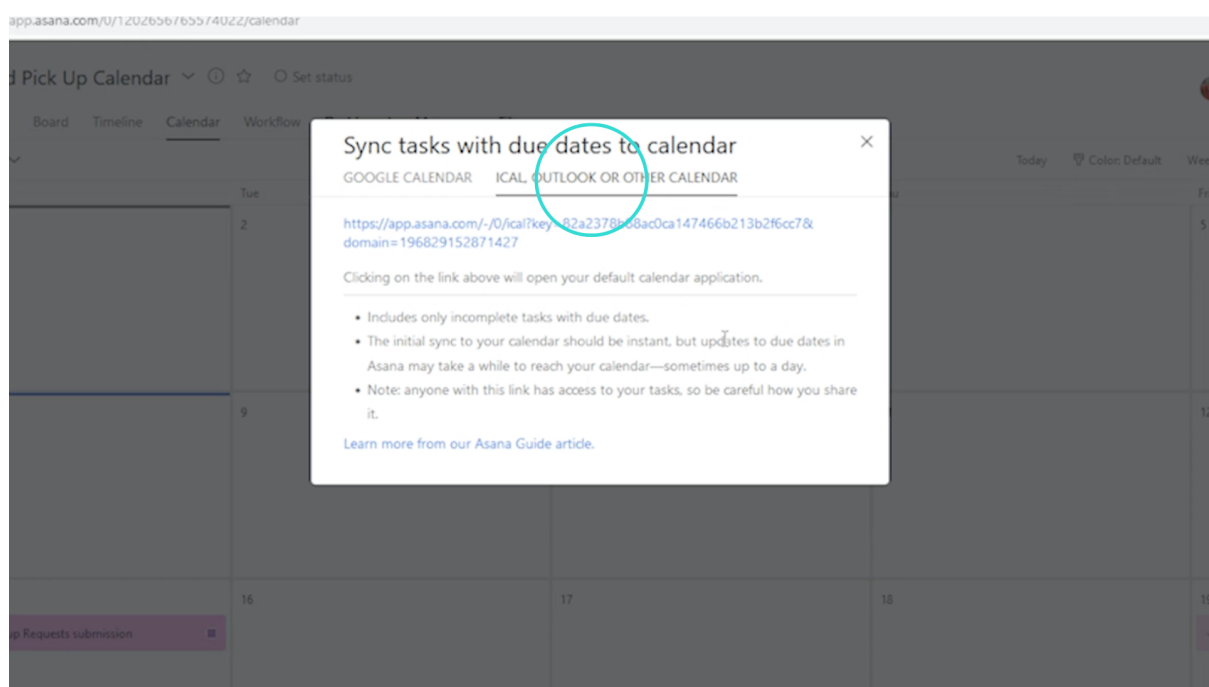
app.asana.com/0/1202656765574022/calendar

d Pick Up Calendar ⓘ ☆ Set status

Board Timeline Calendar Workflow

Today Color: Default

Tue

2

5

9

12

16

17

18

p Requests submission

Sync tasks with due dates to calendar

GOOGLE CALENDAR ICAL, OUTLOOK OR OTHER CALENDAR

https://app.asana.com/-/0/ical?key=82a2378b68ac0ca147466b213b2f6cc7&domain=196829152871427

Clicking on the link above will open your default calendar application.

• Includes only incomplete tasks with due dates.
• The initial sync to your calendar should be instant, but updates to due dates in Asana may take a while to reach your calendar—sometimes up to a day.
• Note: anyone with this link has access to your tasks, so be careful how you share it.

Learn more from our Asana Guide article.